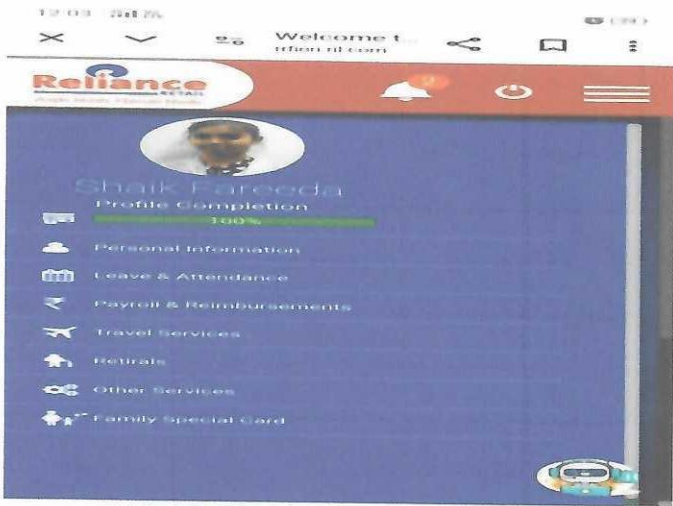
12:03

Welcome t...
rrfion.ril.com

Reliance RETAIL
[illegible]

Shaik Fareeda
Profile Completion
100%

Personal Information
Leave & Attendance
Payroll & Reimbursements
Travel Services
Referrals
Other Services
Family Special Card